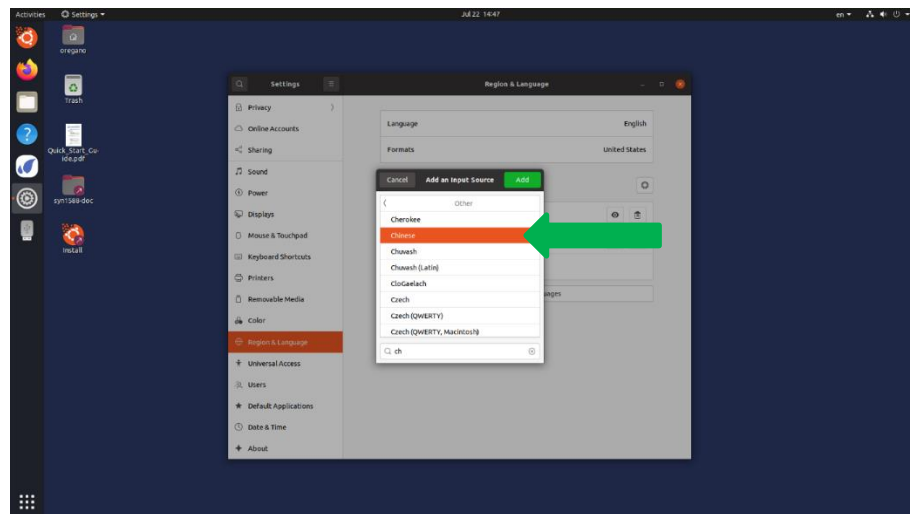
Activities Settings ▾ Jul 22 14:47 en ▾

oregano

Trash

Quick_Start_Guide.pdf

syn1588-dec

Install

Settings

Region & Language

Privacy

Online Accounts

Sharing

Sound

Power

Displays

Mouse & Touchpad

Keyboard Shortcuts

Printers

Removable Media

Color

Region & Language

Universal Access

Users

Default Applications

Date & Time

About

Language English

Formats United States

Cancel Add an Input Source Add

Other

Cherokee

Chinese

Chuvash

Chuvash (Latin)

CloGaelach

Czech

Czech (QWERTY)

Czech (QWERTY, Macintosh)

ch

uages